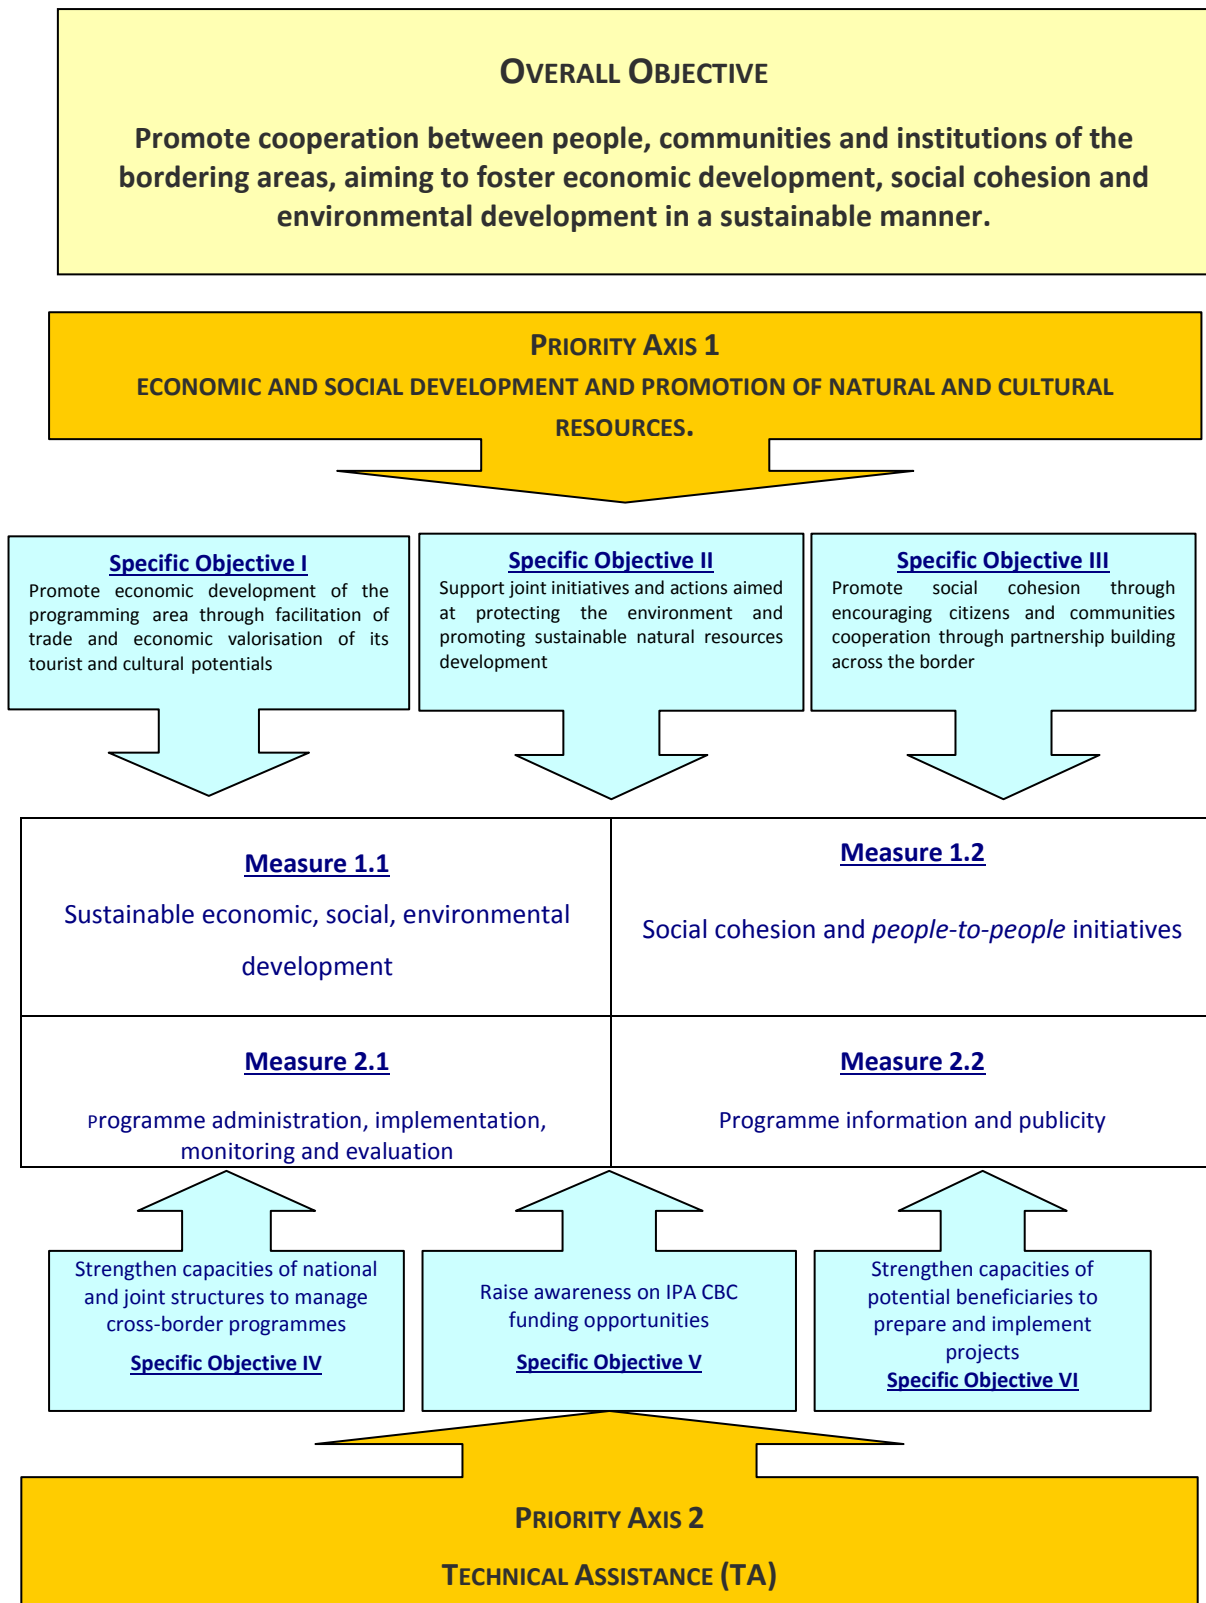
OVERALL OBJECTIVE

Promote cooperation between people, communities and institutions of the bordering areas, aiming to foster economic development, social cohesion and environmental development in a sustainable manner.

PRIORITY AXIS 1

ECONOMIC AND SOCIAL DEVELOPMENT AND PROMOTION OF NATURAL AND CULTURAL RESOURCES.

Specific Objective I

Promote economic development of the programming area through facilitation of trade and economic valorisation of its tourist and cultural potentials

Specific Objective II

Support joint initiatives and actions aimed at protecting the environment and promoting sustainable natural resources development

Specific Objective III

Promote social cohesion through encouraging citizens and communities cooperation through partnership building across the border

| Measure 1.1<br>Sustainable economic, social, environmental development | Measure 1.2<br>Social cohesion and *people-to-people* initiatives |
|---|---|
| Measure 2.1<br>Programme administration, implementation, monitoring and evaluation | Measure 2.2<br>Programme information and publicity |

Strengthen capacities of national and joint structures to manage cross-border programmes

Specific Objective IV

Raise awareness on IPA CBC funding opportunities

Specific Objective V

Strengthen capacities of potential beneficiaries to prepare and implement projects

Specific Objective VI

PRIORITY AXIS 2

TECHNICAL ASSISTANCE (TA)